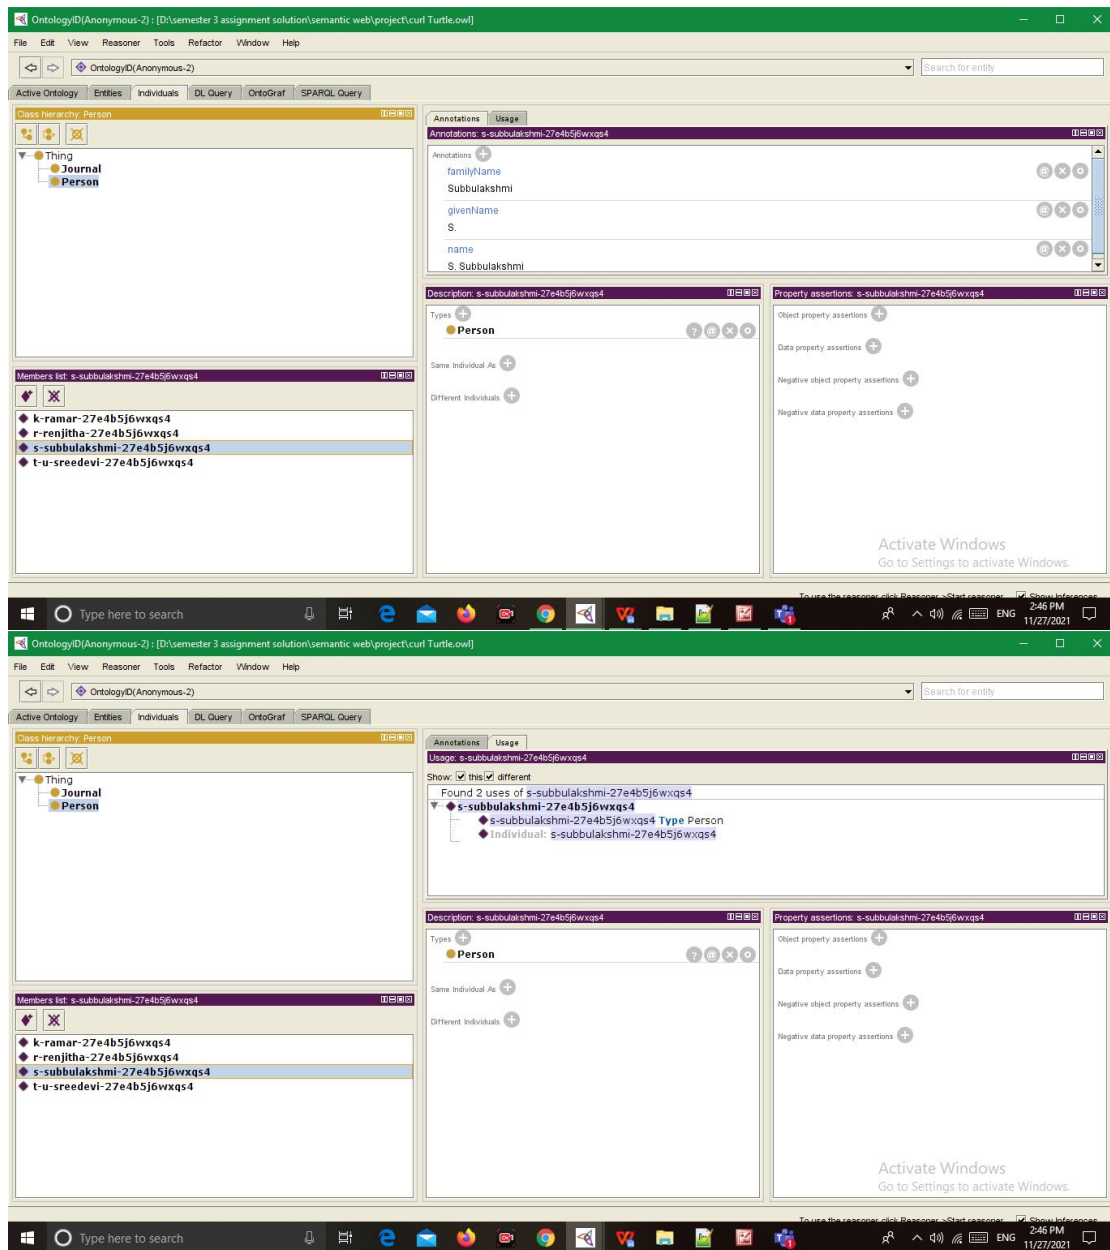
OntologyID(Anonymous-2) : [D:\semester 3 assignment solution\semantic web\project\curl Turtle.owl]

File Edit View Reasoner Tools Refactor Window Help

OntologyID(Anonymous-2)

Search for entity

Active Ontology Entities Individuals DL Query OntoGraf SPARQL Query

Class hierarchy: Person

Thing
Journal
Person

Annotations Usage

Annotations: s-subbulakshmi-27e4b5j6wxqs4

Annotations

familyName
Subbulakshmi

givenName
S.

name
S. Subbulakshmi

Members list: s-subbulakshmi-27e4b5j6wxqs4

k-ramar-27e4b5j6wxqs4
r-renjitha-27e4b5j6wxqs4
s-subbulakshmi-27e4b5j6wxqs4
t-u-sreedevi-27e4b5j6wxqs4

Description: s-subbulakshmi-27e4b5j6wxqs4

Types
Person

Same Individual As

Different Individuals

Property assertions: s-subbulakshmi-27e4b5j6wxqs4

Object property assertions

Data property assertions

Negative object property assertions

Negative data property assertions

Activate Windows
Go to Settings to activate Windows.

To use the reasoner click Reasoner->Start reasoner Show Inferences

Type here to search

ENG 2:46 PM 11/27/2021

OntologyID(Anonymous-2) : [D:\semester 3 assignment solution\semantic web\project\curl Turtle.owl]

File Edit View Reasoner Tools Refactor Window Help

OntologyID(Anonymous-2)

Search for entity

Active Ontology Entities Individuals DL Query OntoGraf SPARQL Query

Class hierarchy: Person

Thing
Journal
Person

Annotations Usage

Usage: s-subbulakshmi-27e4b5j6wxqs4

Show: this different

Found 2 uses of s-subbulakshmi-27e4b5j6wxqs4
s-subbulakshmi-27e4b5j6wxqs4
s-subbulakshmi-27e4b5j6wxqs4 Type Person
Individual: s-subbulakshmi-27e4b5j6wxqs4

Members list: s-subbulakshmi-27e4b5j6wxqs4

k-ramar-27e4b5j6wxqs4
r-renjitha-27e4b5j6wxqs4
s-subbulakshmi-27e4b5j6wxqs4
t-u-sreedevi-27e4b5j6wxqs4

Description: s-subbulakshmi-27e4b5j6wxqs4

Types
Person

Same Individual As

Different Individuals

Property assertions: s-subbulakshmi-27e4b5j6wxqs4

Object property assertions

Data property assertions

Negative object property assertions

Negative data property assertions

Activate Windows
Go to Settings to activate Windows.

To use the reasoner click Reasoner->Start reasoner Show Inferences

Type here to search

ENG 2:46 PM 11/27/2021